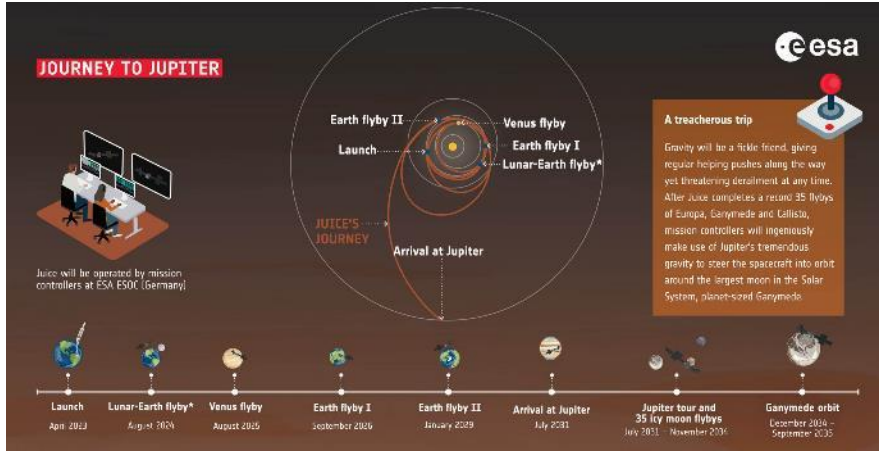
JOURNEY TO JUPITER

esa

Juice will be operated by mission controllers at ESA ESOC (Germany)

Earth flyby II
Launch
Venus flyby
Earth flyby I
Lunar-Earth flyby*
JUICE'S JOURNEY
Arrival at Jupiter

A treacherous trip

Gravity will be a fickle friend, giving regular helping pushes along the way yet threatening derailment at any time. After Juice completes a record 35 flybys of Europa, Ganymede and Callisto, mission controllers will ingeniously make use of Jupiter's tremendous gravity to steer the spacecraft into orbit around the largest moon in the Solar System, planet-sized Ganymede.

Launch
April 2023

Lunar-Earth flyby*
August 2024

Venus flyby
August 2025

Earth flyby I
September 2026

Earth flyby II
January 2029

Arrival at Jupiter
July 2031

Jupiter tour and 35 icy moon flybys
July 2031 – November 2034

Ganymede orbit
December 2034 – September 2035